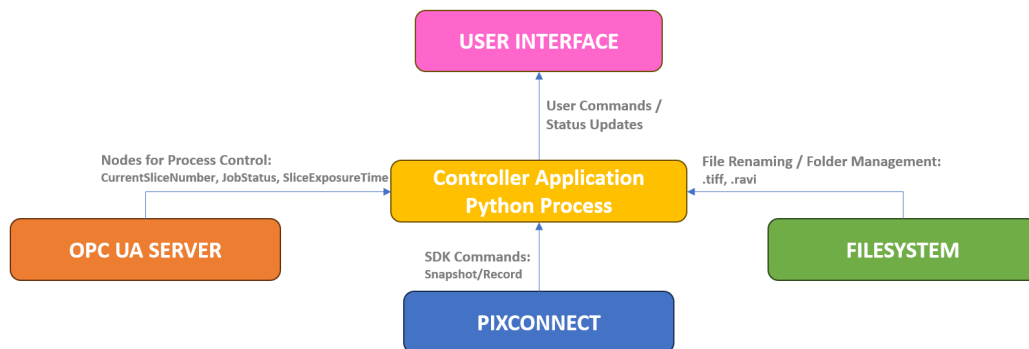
USER INTERFACE

User Commands / Status Updates

Nodes for Process Control: CurrentSliceNumber, JobStatus, SliceExposureTime

Controller Application Python Process

File Renaming / Folder Management: .tiff, .ravi

OPC UA SERVER

SDK Commands: Snapshot/Record

FILESYSTEM

PIXCONNECT